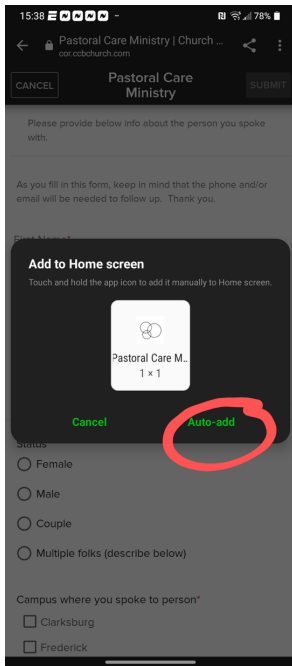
15:38 78%

Pastoral Care Ministry | Church ...
cor.ccbchurch.com

CANCEL

Pastoral Care Ministry

SUBMIT

Please provide below info about the person you spoke with.

As you fill in this form, keep in mind that the phone and/or email will be needed to follow up. Thank you.

First Name*

Add to Home screen

Touch and hold the app icon to add it manually to Home screen.

Pastoral Care M...
1 × 1

Cancel

Auto-add

Status

Female

Male

Couple

Multiple folks (describe below)

Campus where you spoke to person*

Clarksburg

Frederick